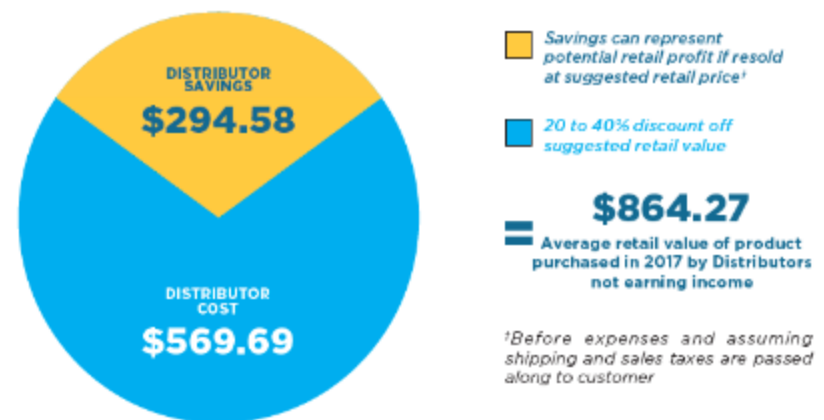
DISTRIBUTOR SAVINGS
$294.58

DISTRIBUTOR COST
$569.69

Savings can represent potential retail profit if resold at suggested retail price¹

20 to 40% discount off suggested retail value

=

$864.27
Average retail value of product purchased in 2017 by Distributors not earning income

¹Before expenses and assuming shipping and sales taxes are passed along to customer